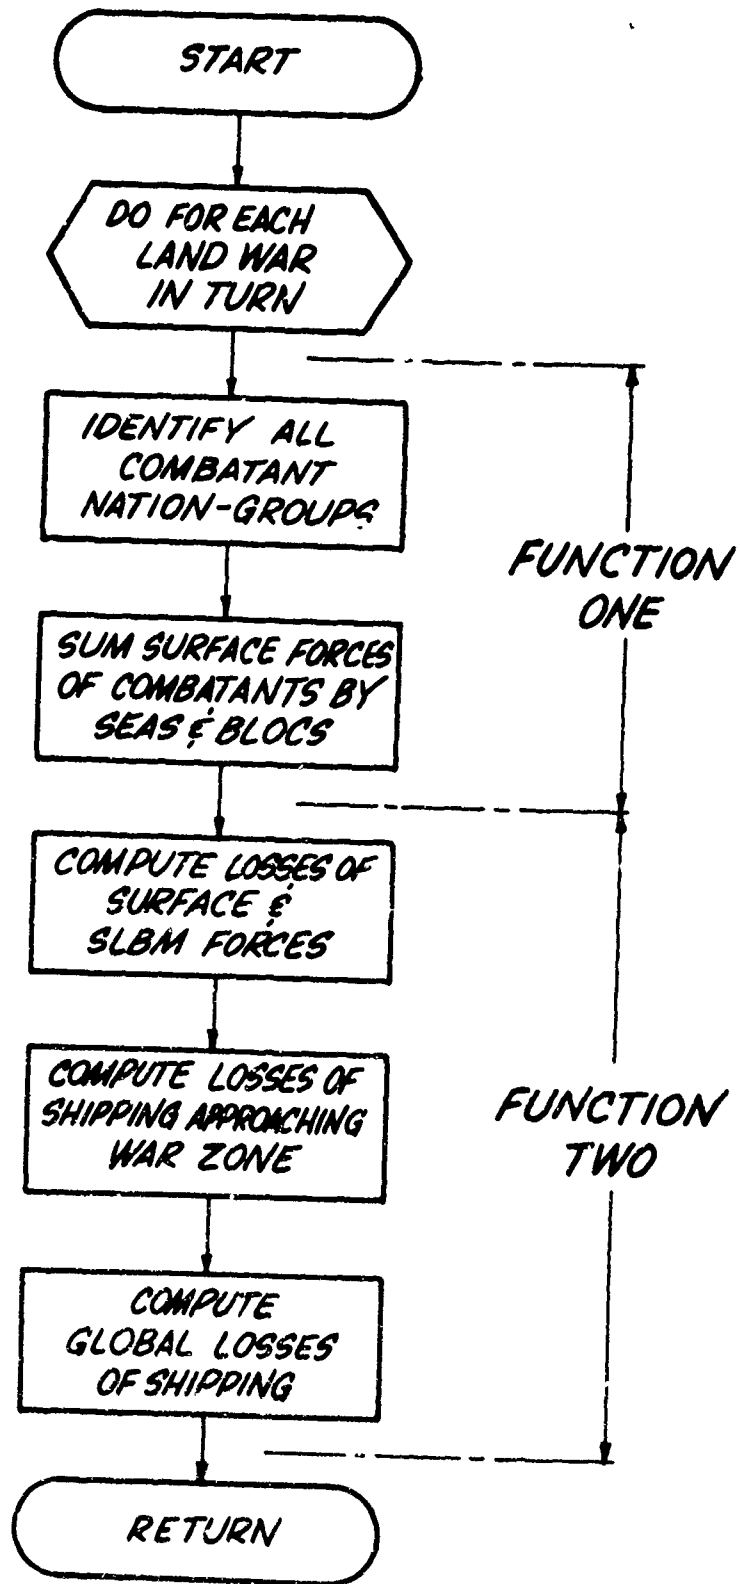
START

DO FOR EACH LAND WAR IN TURN

IDENTIFY ALL COMBATANT NATION-GROUPS

SUM SURFACE FORCES OF COMBATANTS BY SEAS & BLOCS

FUNCTION ONE

COMPUTE LOSSES OF SURFACE & SLBM FORCES

COMPUTE LOSSES OF SHIPPING APPROACHING WAR ZONE

COMPUTE GLOBAL LOSSES OF SHIPPING

FUNCTION TWO

RETURN